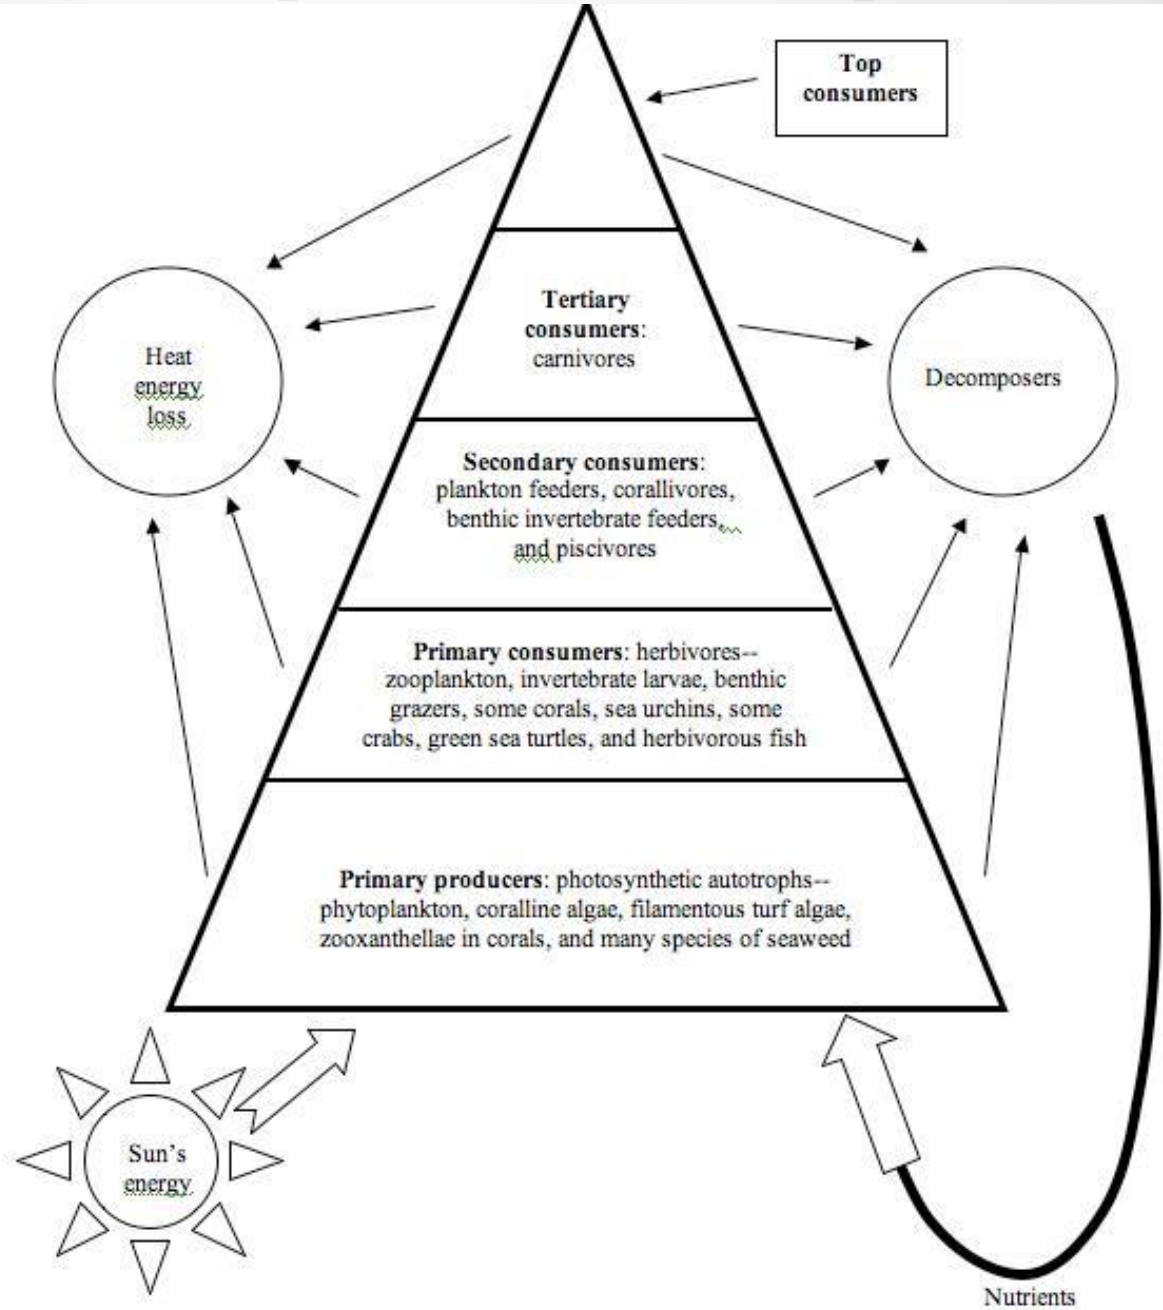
Top consumers

Heat energy loss

Tertiary consumers: carnivores

Decomposers

Secondary consumers: plankton feeders, corallivores, benthic invertebrate feeders, and piscivores

Primary consumers: herbivores--zooplankton, invertebrate larvae, benthic grazers, some corals, sea urchins, some crabs, green sea turtles, and herbivorous fish

Primary producers: photosynthetic autotrophs--phytoplankton, coralline algae, filamentous turf algae, zooxanthellae in corals, and many species of seaweed

Sun's energy

Nutrients